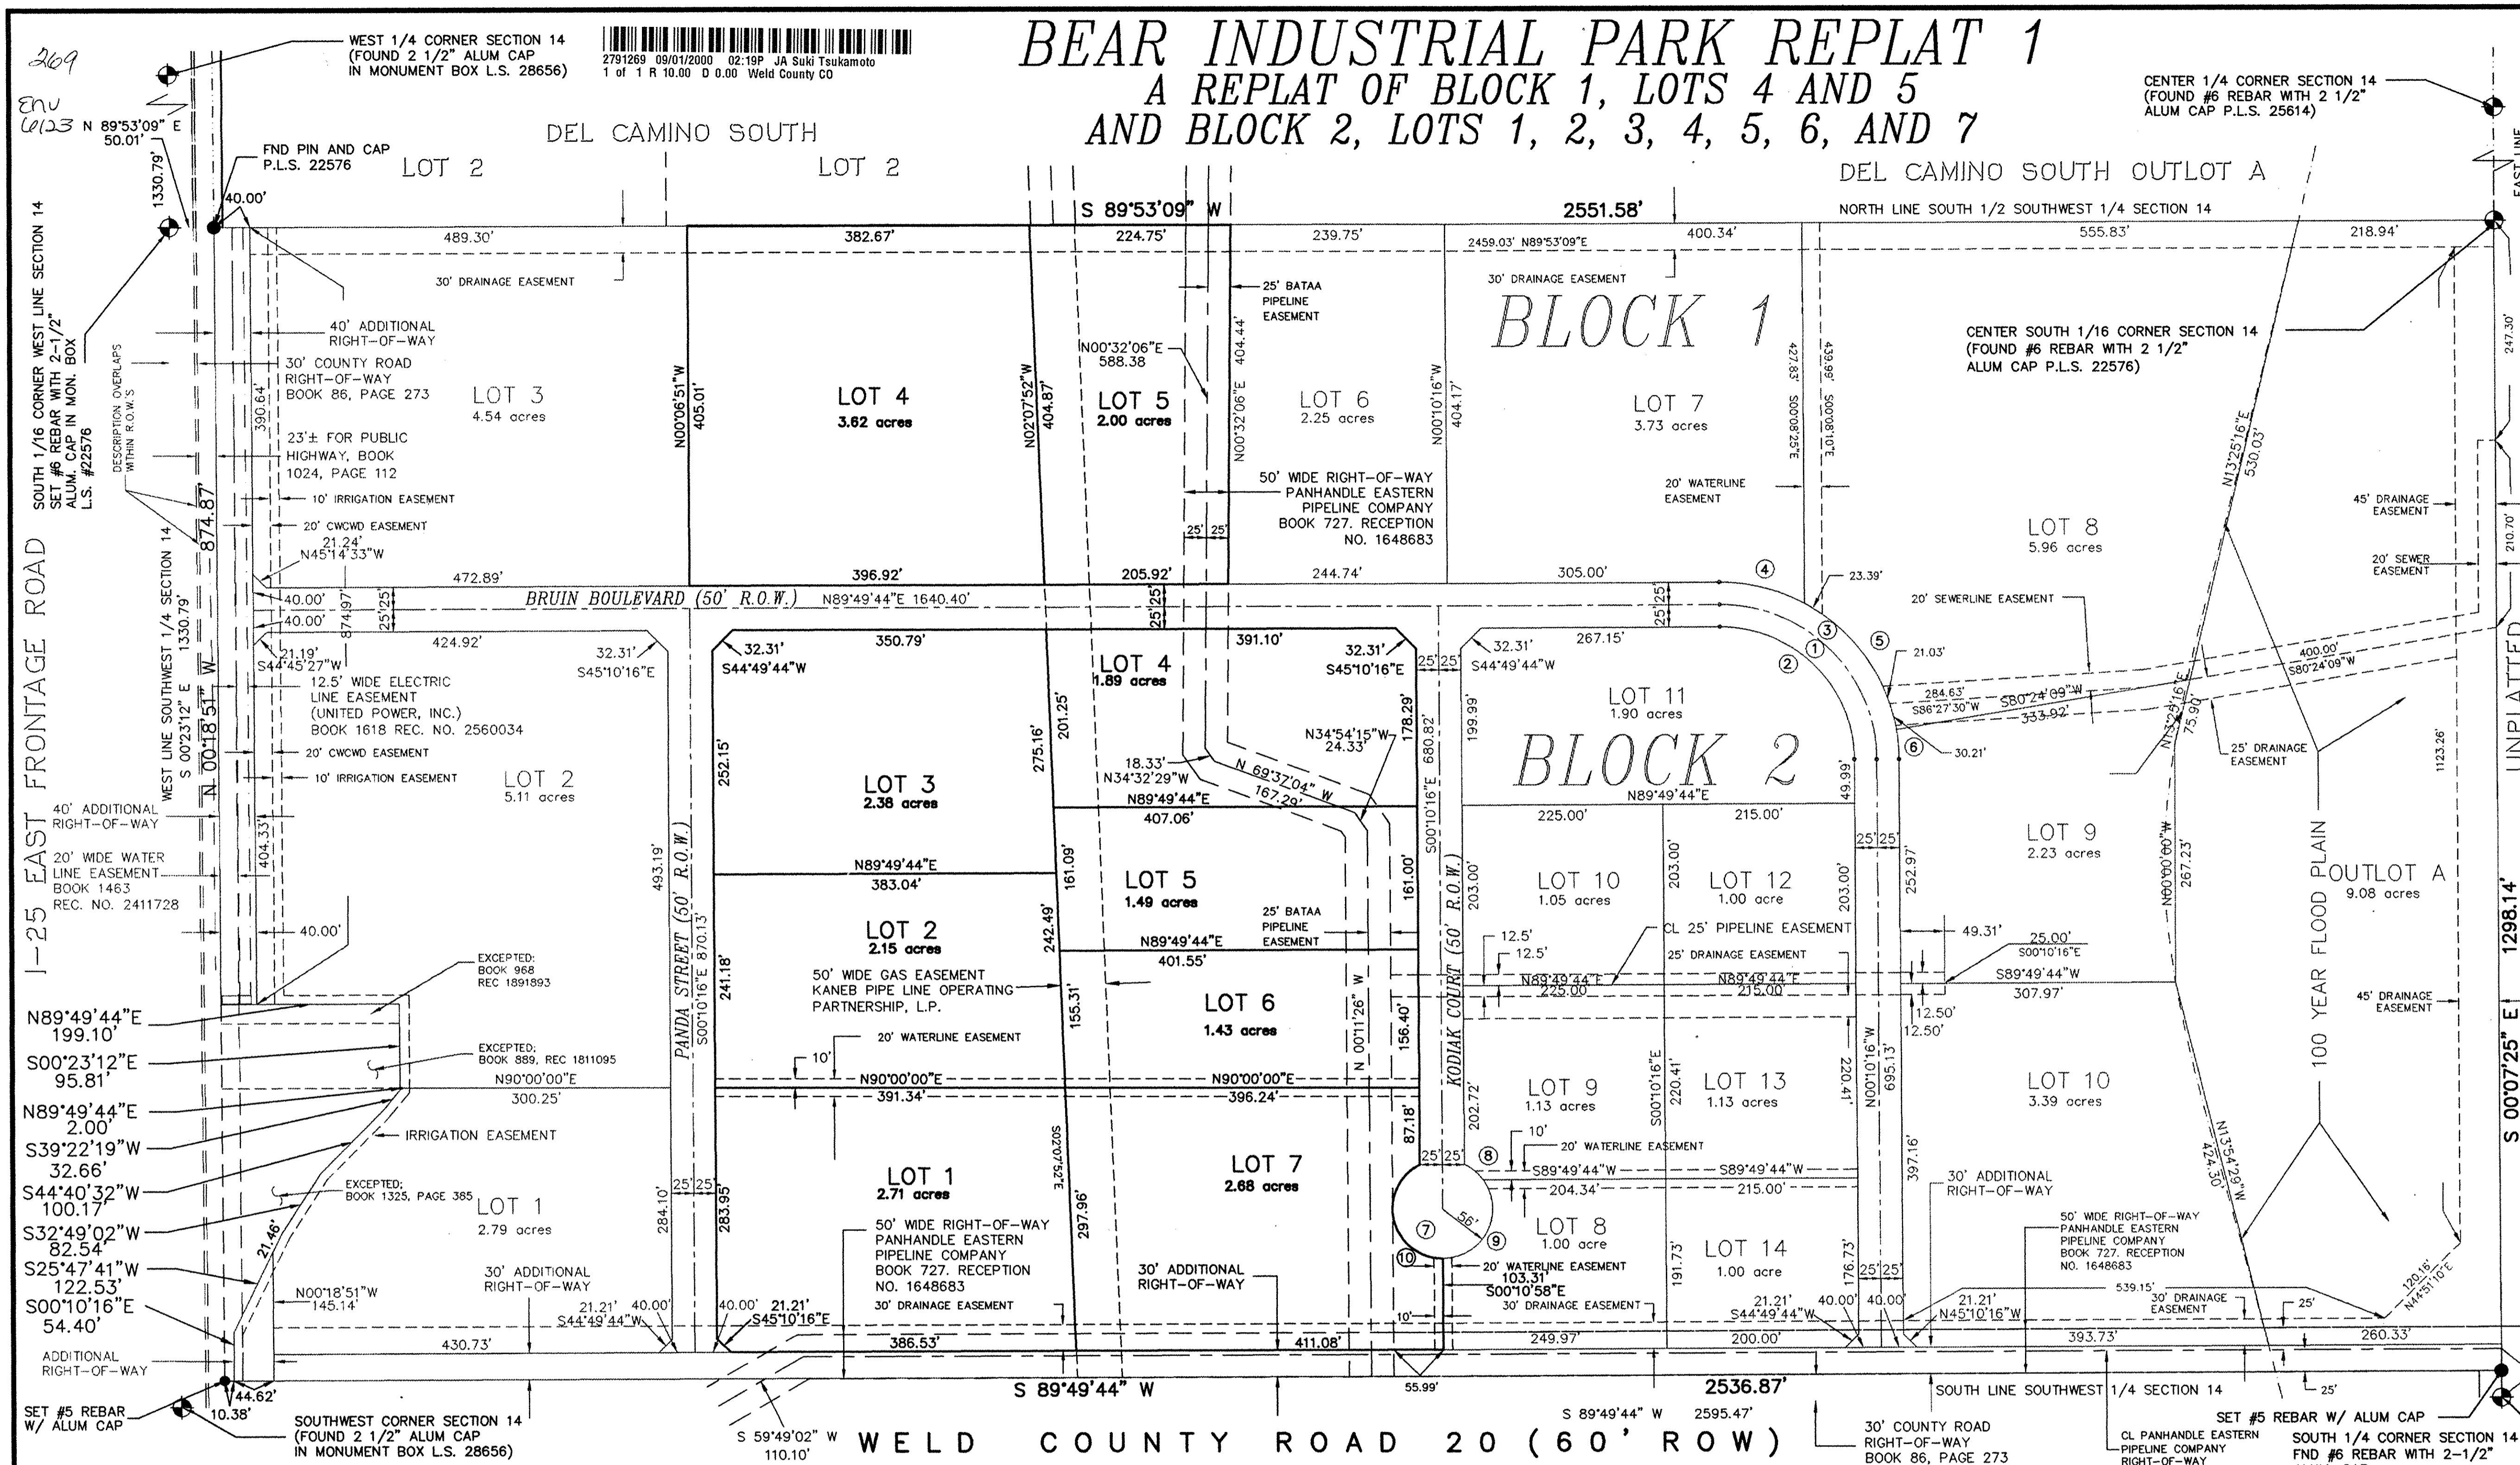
269
ENV 6123

WEST 1/4 CORNER SECTION 14 (FOUND 2 1/2" ALUM CAP IN MONUMENT BOX L.S. 28656)

2791269 09/01/2000 02:19P JA Suki Tsukamoto
1 of 1 R 10.00 D 0.00 Weld County CO

BEAR INDUSTRIAL PARK REPLAT 1
A REPLAT OF BLOCK 1, LOTS 4 AND 5
AND BLOCK 2, LOTS 1, 2, 3, 4, 5, 6, AND 7

CENTER 1/4 CORNER SECTION 14 (FOUND #6 REBAR WITH 2 1/2" ALUM CAP P.L.S. 25614)

N 89°53'09" E 50.01'
1330.79'
FND PIN AND CAP P.L.S. 22576
DEL CAMINO SOUTH
LOT 2
LOT 2
DEL CAMINO SOUTH OUTLOT A
40.00'
S 89°53'09" W
2551.58'
NORTH LINE SOUTH 1/2 SOUTHWEST 1/4 SECTION 14
EAST LINE

489.30'
382.67'
224.75'
239.75'
2459.03' N89°53'09"E
400.34'
555.83'
218.94'

30' DRAINAGE EASEMENT
25' BATAA PIPELINE EASEMENT
30' DRAINAGE EASEMENT
BLOCK 1

SOUTH 1/16 CORNER WEST LINE SECTION 14 SET #6 REBAR WITH 2-1/2" ALUM. CAP IN MON. BOX L.S. #22576
DESCRIPTION OVERLAPS WITHIN R.O.W.S

40' ADDITIONAL RIGHT-OF-WAY
30' COUNTY ROAD RIGHT-OF-WAY BOOK 86, PAGE 273
390.64'
LOT 3
4.54 acres
N00°06'51"W
405.01'
LOT 4
3.62 acres
N02°07'52"W
404.87'
N00°32'06"E
588.38
LOT 5
2.00 acres
404.44'
N00°32'06"E
LOT 6
2.25 acres
N00°10'16"W
404.17'
LOT 7
3.73 acres
427.83'
S00°08'25"E
439.99'
S00°08'10"E

CENTER SOUTH 1/16 CORNER SECTION 14 (FOUND #6 REBAR WITH 2 1/2" ALUM CAP P.L.S. 22576)
247.30'

23'± FOR PUBLIC HIGHWAY, BOOK 1024, PAGE 112
10' IRRIGATION EASEMENT
20' CWCWD EASEMENT
21.24'
N45°14'33"W
50' WIDE RIGHT-OF-WAY PANHANDLE EASTERN PIPELINE COMPANY BOOK 727. RECEPTION NO. 1648683
25' 25'
20' WATERLINE EASEMENT
N13°25'16"E
530.03'
45' DRAINAGE EASEMENT
LOT 8
5.96 acres
210.70'
20' SEWER EASEMENT

472.89'
396.92'
205.92'
244.74'
305.00'
4
23.39'
20' SEWERLINE EASEMENT
I-25 EAST FRONTAGE ROAD
WEST LINE SOUTHWEST 1/4 SECTION 14
S 00°23'12" E
1330.79'
874.87'
N 00°18'51" W
40.00'
25' 25'
BRUIN BOULEVARD (50' R.O.W.)
N89°49'44"E 1640.40'
25' 25'
40.00'
874.97'
424.92'
32.31'
S45°10'16"E
21.19'
S44°45'27"W
32.31'
S44°49'44"W
350.79'
LOT 4
1.89 acres
391.10'
32.31'
S45°10'16"E
25' 25'
32.31'
S44°49'44"W
267.15'
3
1
2
5
21.03'
400.00'
S80°24'09"W
UNPLATTED

12.5' WIDE ELECTRIC LINE EASEMENT (UNITED POWER, INC.) BOOK 1618 REC. NO. 2560034
20' CWCWD EASEMENT
10' IRRIGATION EASEMENT
252.15'
275.16'
201.25'
178.29'
680.82'
199.99'
LOT 11
1.90 acres
284.63'
S86°27'30"W
S80°24'09"W
333.92'
75.90'
N13°25'16"E
6
30.21'
25' DRAINAGE EASEMENT
1123.26'
18.33'
N34°32'29"W
N34°54'15"W
24.33'
N 69°32'04" W
167.29'
BLOCK 2
LOT 3
2.38 acres
N89°49'44"E
407.06'
N89°49'44"E
49.99'
LOT 2
5.11 acres
40' ADDITIONAL RIGHT-OF-WAY
404.33'
20' WIDE WATER LINE EASEMENT BOOK 1463 REC. NO. 2411728
40.00'
493.19'
PANDA STREET (50' R.O.W.)
S00°10'16"E 870.13'
N89°49'44"E
383.04'
161.09'
LOT 5
1.49 acres
161.00'
S00°10'16"E
203.00'
KODIAK COURT (50' R.O.W.)
225.00'
215.00'
LOT 10
1.05 acres
203.00'
LOT 12
1.00 acre
203.00'
25' 25'
252.97'
N00°00'00"W
267.23'
LOT 9
2.23 acres
100 YEAR FLOOD PLAIN
OUTLOT A
9.08 acres
1298.14'
S 00°07'25" E

LOT 2
2.15 acres
242.49'
25' BATAA PIPELINE EASEMENT
N89°49'44"E
401.55'
12.5'
12.5'
CL 25' PIPELINE EASEMENT
25' DRAINAGE EASEMENT
49.31'
25.00'
S00°10'16"E
S89°49'44"W
307.97'
45' DRAINAGE EASEMENT

EXCEPTED: BOOK 968 REC 1891893
241.18'
50' WIDE GAS EASEMENT KANEB PIPE LINE OPERATING PARTNERSHIP, L.P.
155.31'
LOT 6
1.43 acres
N 00°11'26" W
156.40'
N89°49'44"E
225.00'
N89°49'44"E
215.00'
12.50'
12.50'

N89°49'44"E 199.10'
S00°23'12"E 95.81'
N89°49'44"E 2.00'
S39°22'19"W 32.66'
S44°40'32"W 100.17'
S32°49'02"W 82.54'
S25°47'41"W 122.53'
S00°10'16"E 54.40'

EXCEPTED; BOOK 889, REC 1811095
N90°00'00"E
300.25'
20' WATERLINE EASEMENT
10'
N90°00'00"E
391.34'
N90°00'00"E
396.24'
202.72'
LOT 9
1.13 acres
S00°10'16"E
220.41'
LOT 13
1.13 acres
220.41'
N00°10'16"W
695.13'
LOT 10
3.39 acres
IRRIGATION EASEMENT
87.18'
10'
20' WATERLINE EASEMENT
25' 25'
8
S89°49'44"W
204.34'
S89°49'44"W
215.00'
397.16'
30' ADDITIONAL RIGHT-OF-WAY
N13°54'29"W
424.30'

EXCEPTED; BOOK 1325, PAGE 385
LOT 1
2.79 acres
284.10'
25' 25'
283.95'
LOT 1
2.71 acres
S02°07'52"E
297.96'
LOT 7
2.68 acres
7
56'
9
LOT 8
1.00 acre
LOT 14
1.00 acre
191.73'
176.73'
25' 25'
50' WIDE RIGHT-OF-WAY PANHANDLE EASTERN PIPELINE COMPANY BOOK 727. RECEPTION NO. 1648683
21.46'
50' WIDE RIGHT-OF-WAY PANHANDLE EASTERN PIPELINE COMPANY BOOK 727. RECEPTION NO. 1648683
30' DRAINAGE EASEMENT
10
20' WATERLINE EASEMENT
103.31'
S00°10'58"E
30' DRAINAGE EASEMENT
539.15'
30' DRAINAGE EASEMENT
25'
120.16'
N44°51'10"E
N00°18'51"W 145.14'
30' ADDITIONAL RIGHT-OF-WAY
21.21' 40.00'
S44°49'44"W
40.00' 21.21'
S45°10'16"E
30' ADDITIONAL RIGHT-OF-WAY
10'
21.21'
S44°49'44"W
40.00'
40.00'
21.21'
N45°10'16"W

ADDITIONAL RIGHT-OF-WAY
430.73'
386.53'
411.08'
249.97'
200.00'
393.73'
260.33'
44.62'
10.38'
S 89°49'44" W
55.99'
2536.87'
SOUTH LINE SOUTHWEST 1/4 SECTION 14
25'
SET #5 REBAR W/ ALUM CAP
SOUTHWEST CORNER SECTION 14 (FOUND 2 1/2" ALUM CAP IN MONUMENT BOX L.S. 28656)
S 59°49'02" W 110.10'
WELD COUNTY ROAD 20 (60' ROW)
S 89°49'44" W 2595.47'
30' COUNTY ROAD RIGHT-OF-WAY BOOK 86, PAGE 273
CL PANHANDLE EASTERN PIPELINE COMPANY RIGHT-OF-WAY
SET #5 REBAR W/ ALUM CAP
SOUTH 1/4 CORNER SECTION 14 FND #6 REBAR WITH 2-1/2"